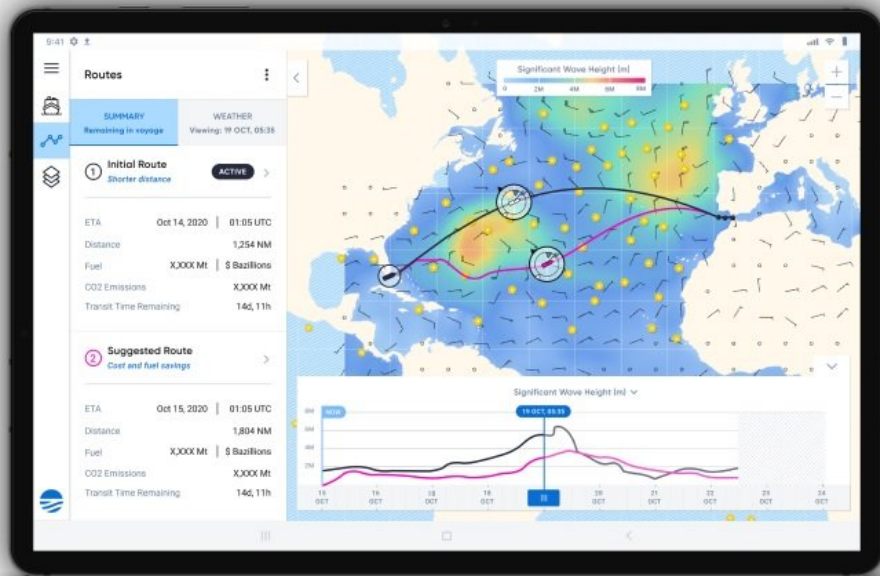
9:41

Routes

SUMMARY
Remaining in voyage

WEATHER
Viewing: 19 OCT, 05:35

1 Initial Route
Shorter distance
ACTIVE

ETA Oct 14, 2020 | 01:05 UTC
Distance 1,254 NM
Fuel X,XXX Mt | $ Bazillions
CO2 Emissions X,XXX Mt
Transit Time Remaining 14d, 11h

2 Suggested Route
Cost and fuel savings

ETA Oct 15, 2020 | 01:05 UTC
Distance 1,804 NM
Fuel X,XXX Mt | $ Bazillions
CO2 Emissions X,XXX Mt
Transit Time Remaining 14d, 11h

Significant Wave Height (m)
0 2M 4M 6M 8M

Significant Wave Height (m)
NOW
19 OCT, 05:35
8M
6M
4M
2M
15 OCT
16 OCT
17 OCT
18 OCT
19 OCT
20 OCT
21 OCT
22 OCT
23 OCT
24 OCT